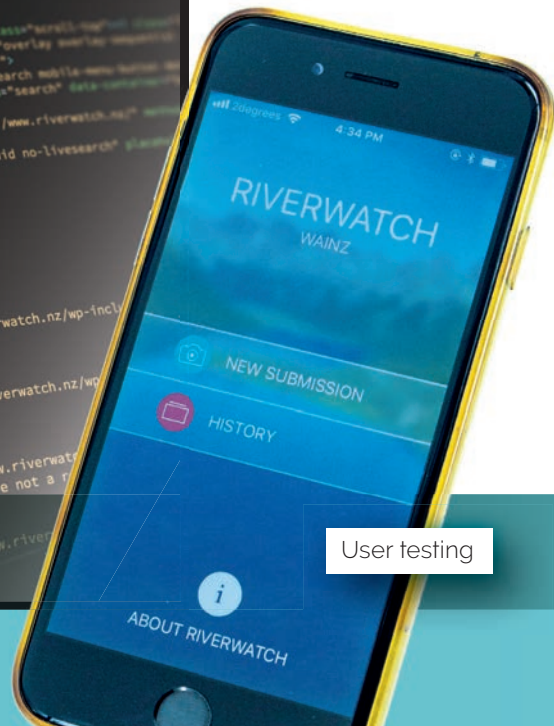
ass="scroll-top"
"overlay overlay-
">
earch mobile-menu-button
="search" data-
/www.riverwatch.nz"
id no-livesearch"
watch.nz/wp-incl
erwatch.nz/wp
w.riverwat
e not a r
w.river

2degrees 4:34 PM

RIVERWATCH
WAINZ

NEW SUBMISSION

HISTORY

User testing

i

ABOUT RIVERWATCH